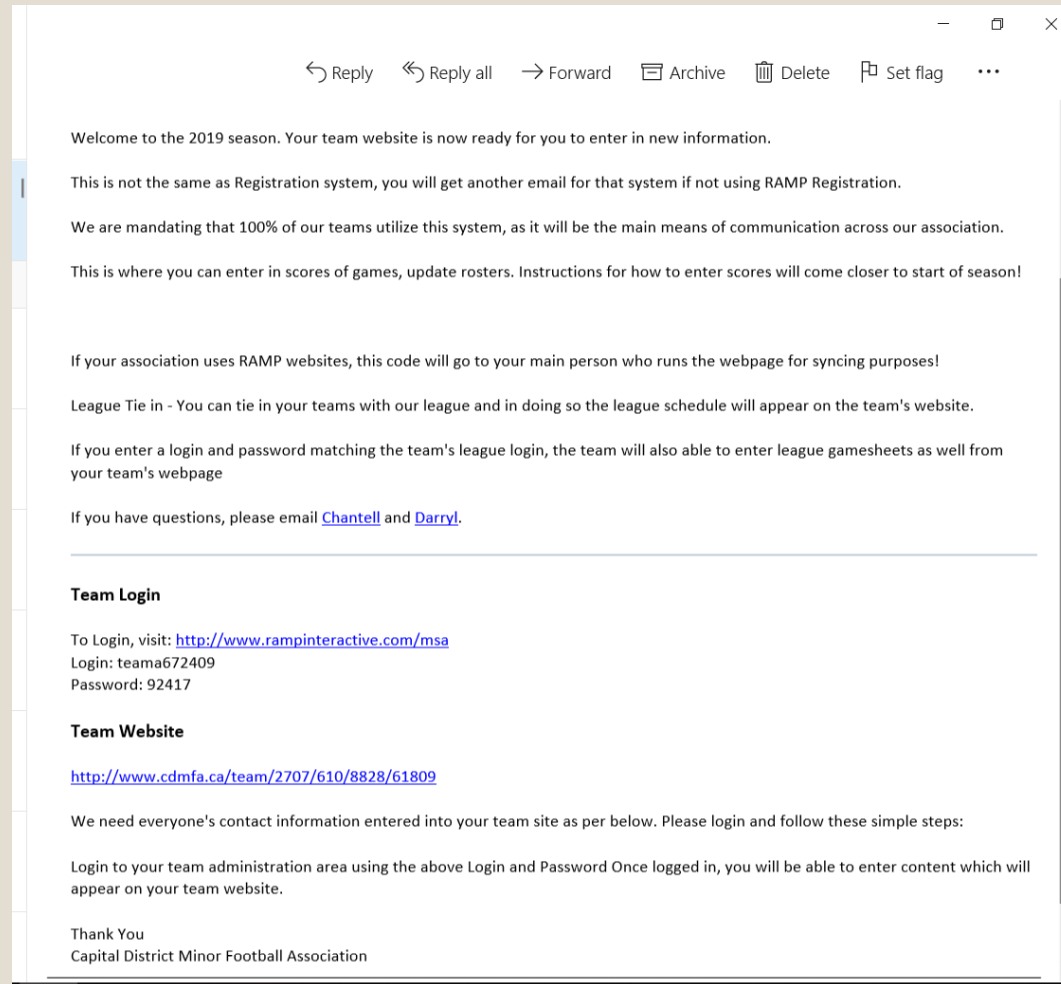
Reply Reply all Forward Archive Delete Set flag ···

Welcome to the 2019 season. Your team website is now ready for you to enter in new information.

This is not the same as Registration system, you will get another email for that system if not using RAMP Registration.

We are mandating that 100% of our teams utilize this system, as it will be the main means of communication across our association.

This is where you can enter in scores of games, update rosters. Instructions for how to enter scores will come closer to start of season!

If your association uses RAMP websites, this code will go to your main person who runs the webpage for syncing purposes!

League Tie in - You can tie in your teams with our league and in doing so the league schedule will appear on the team's website.

If you enter a login and password matching the team's league login, the team will also able to enter league gamesheets as well from your team's webpage

If you have questions, please email Chantell and Darryl.

Team Login

To Login, visit: http://www.rampinteractive.com/msa
Login: teama672409
Password: 92417

Team Website

http://www.cdmfa.ca/team/2707/610/8828/61809

We need everyone's contact information entered into your team site as per below. Please login and follow these simple steps:

Login to your team administration area using the above Login and Password Once logged in, you will be able to enter content which will appear on your team website.

Thank You
Capital District Minor Football Association